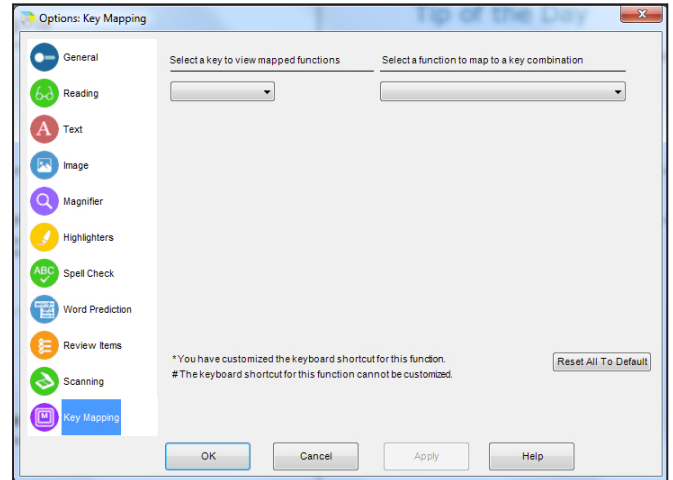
Options: Key Mapping

Tip of the Day

General
Reading
Text
Image
Magnifier
Highlighters
Spell Check
Word Prediction
Review Items
Scanning
Key Mapping

Select a key to view mapped functions

Select a function to map to a key combination

* You have customized the keyboard shortcut for this function.
# The keyboard shortcut for this function cannot be customized.

Reset All To Default

OK
Cancel
Apply
Help